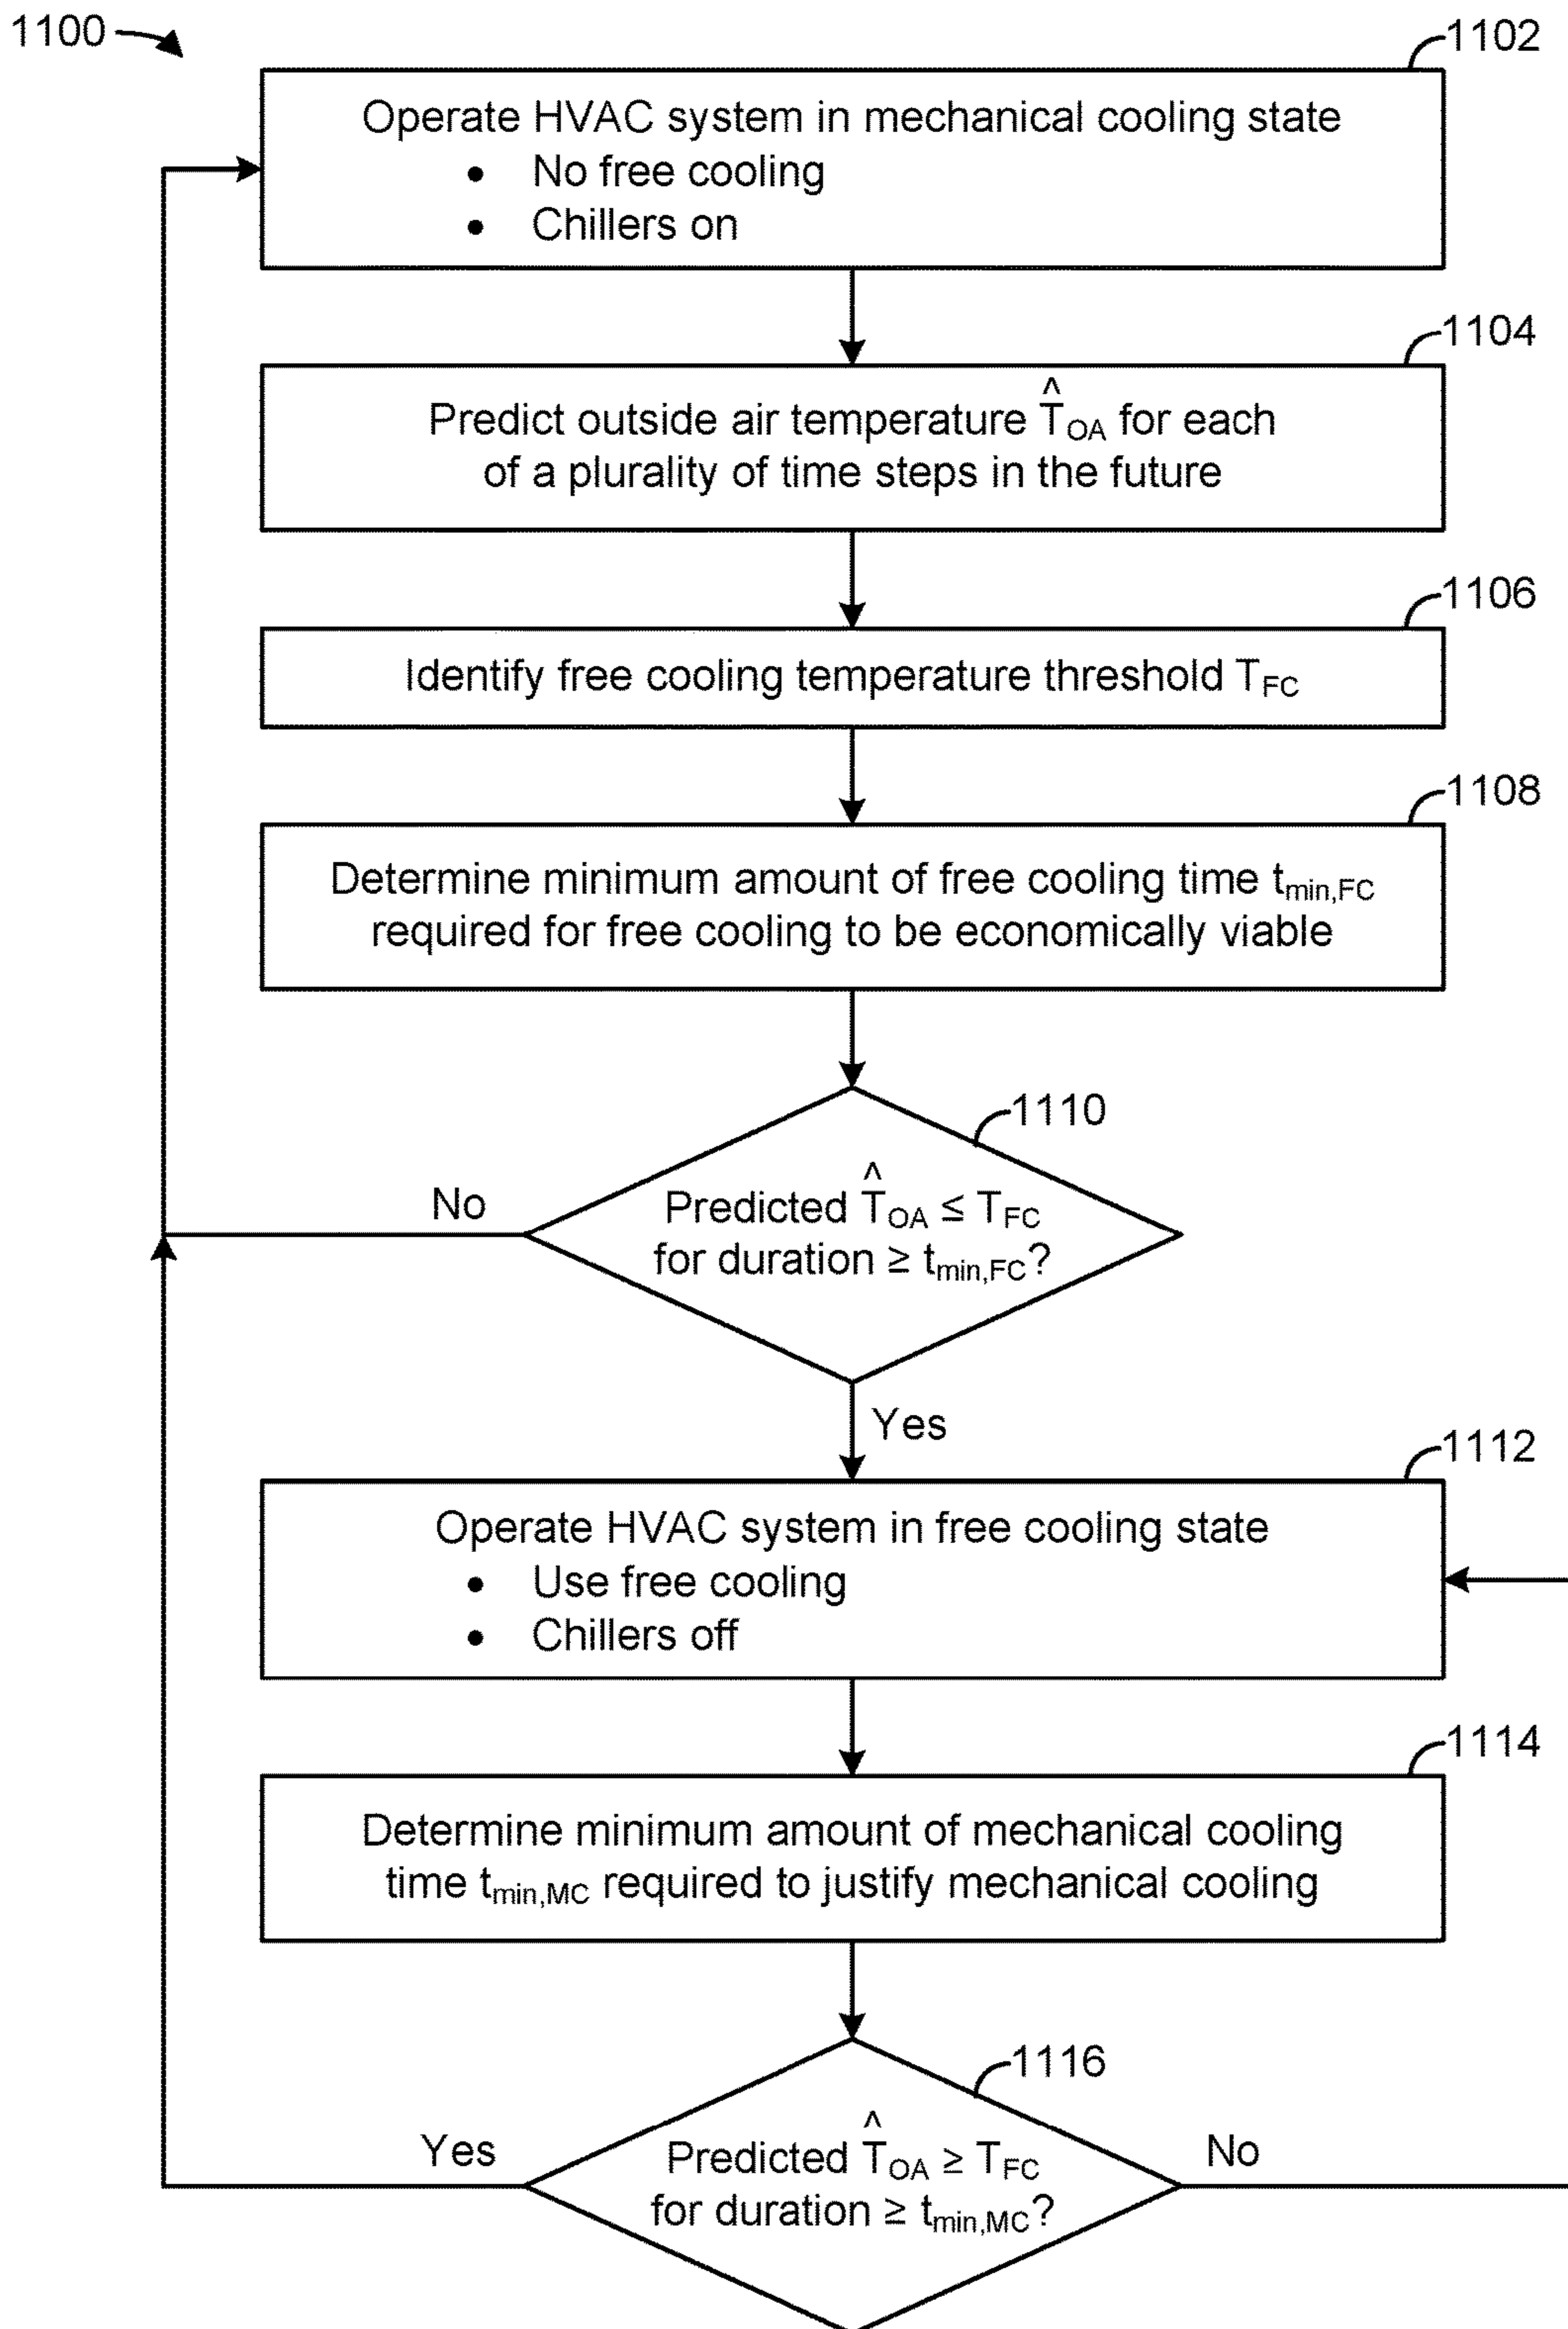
1100

1102

Operate HVAC system in mechanical cooling state
• No free cooling
• Chillers on

1104

Predict outside air temperature $\hat{T}_{OA}$ for each of a plurality of time steps in the future

1106

Identify free cooling temperature threshold $T_{FC}$

1108

Determine minimum amount of free cooling time $t_{min,FC}$ required for free cooling to be economically viable

1110

Predicted $\hat{T}_{OA} \leq T_{FC}$ for duration $\geq t_{min,FC}$?

No

Yes

1112

Operate HVAC system in free cooling state
• Use free cooling
• Chillers off

1114

Determine minimum amount of mechanical cooling time $t_{min,MC}$ required to justify mechanical cooling

1116

Predicted $\hat{T}_{OA} \geq T_{FC}$ for duration $\geq t_{min,MC}$?

Yes

No